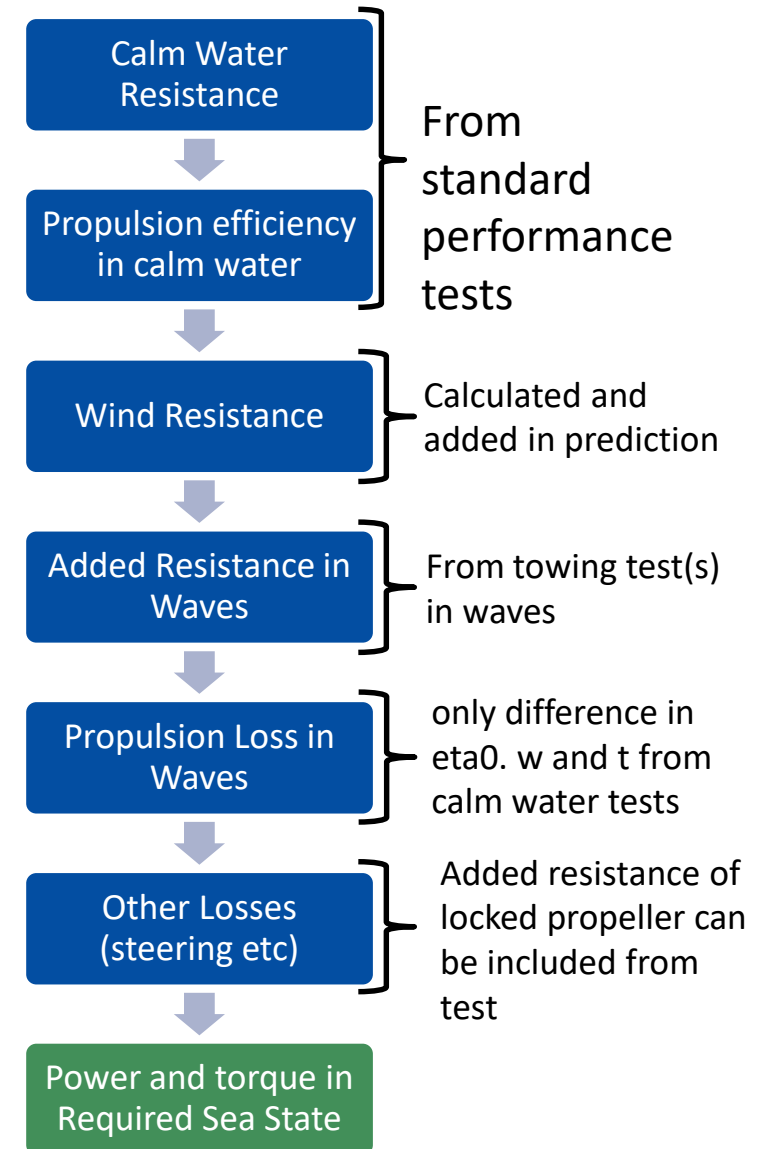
Calm Water Resistance

Propulsion efficiency in calm water

From standard performance tests

Wind Resistance

Calculated and added in prediction

Added Resistance in Waves

From towing test(s) in waves

Propulsion Loss in Waves

only difference in eta0. w and t from calm water tests

Other Losses (steering etc)

Added resistance of locked propeller can be included from test

Power and torque in Required Sea State